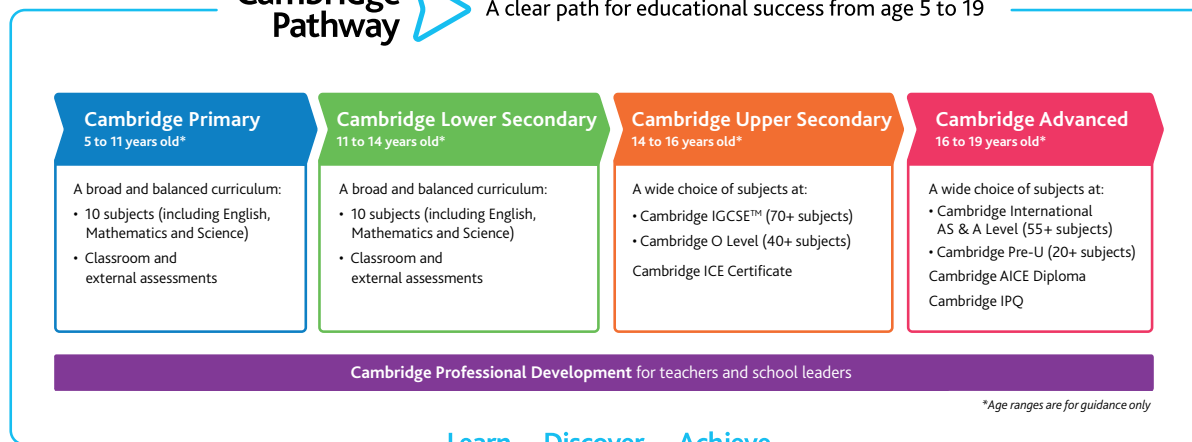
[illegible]
Pathway

A clear path for educational success from age 5 to 19

Cambridge Primary
5 to 11 years old*

A broad and balanced curriculum:
• 10 subjects (including English, Mathematics and Science)
• Classroom and external assessments

Cambridge Lower Secondary
11 to 14 years old*

A broad and balanced curriculum:
• 10 subjects (including English, Mathematics and Science)
• Classroom and external assessments

Cambridge Upper Secondary
14 to 16 years old*

A wide choice of subjects at:
• Cambridge IGCSE™ (70+ subjects)
• Cambridge O Level (40+ subjects)
Cambridge ICE Certificate

Cambridge Advanced
16 to 19 years old*

A wide choice of subjects at:
• Cambridge International AS & A Level (55+ subjects)
• Cambridge Pre-U (20+ subjects)
Cambridge AICE Diploma
Cambridge IPQ

Cambridge Professional Development for teachers and school leaders

*Age ranges are for guidance only

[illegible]